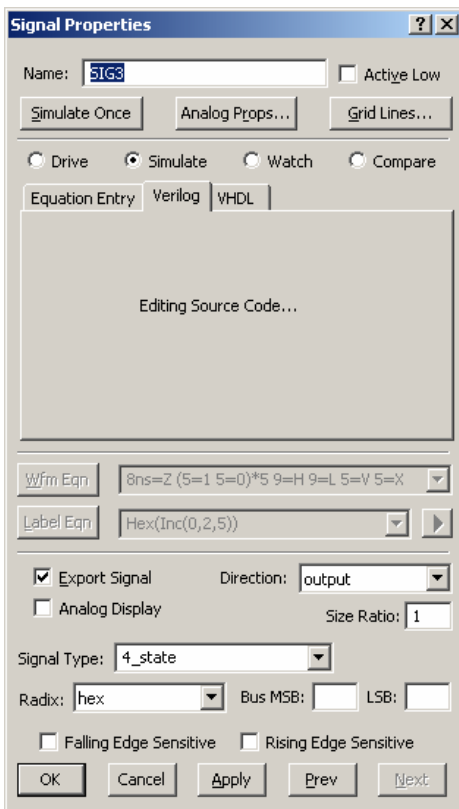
Signal Properties

? X

Name: SIG3

Active Low

Simulate Once

Analog Props...

Grid Lines...

Drive

Simulate

Watch

Compare

Equation Entry

Verilog

VHDL

Editing Source Code...

Wfm Eqn

8ns=Z (5=1 5=0)*5 9=H 9=L 5=V 5=X

Label Eqn

Hex(Inc(0,2,5))

Export Signal

Direction:

output

Analog Display

Size Ratio:

1

Signal Type:

4_state

Radix:

hex

Bus MSB:

LSB:

Falling Edge Sensitive

Rising Edge Sensitive

OK

Cancel

Apply

Prev

Next